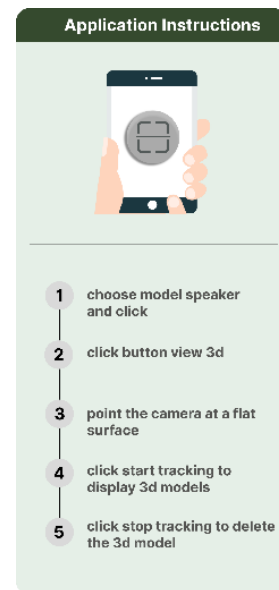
Application Instructions

1 choose model speaker and click

2 click button view 3d

3 point the camera at a flat surface

4 click start tracking to display 3d models

5 click stop tracking to delete the 3d model